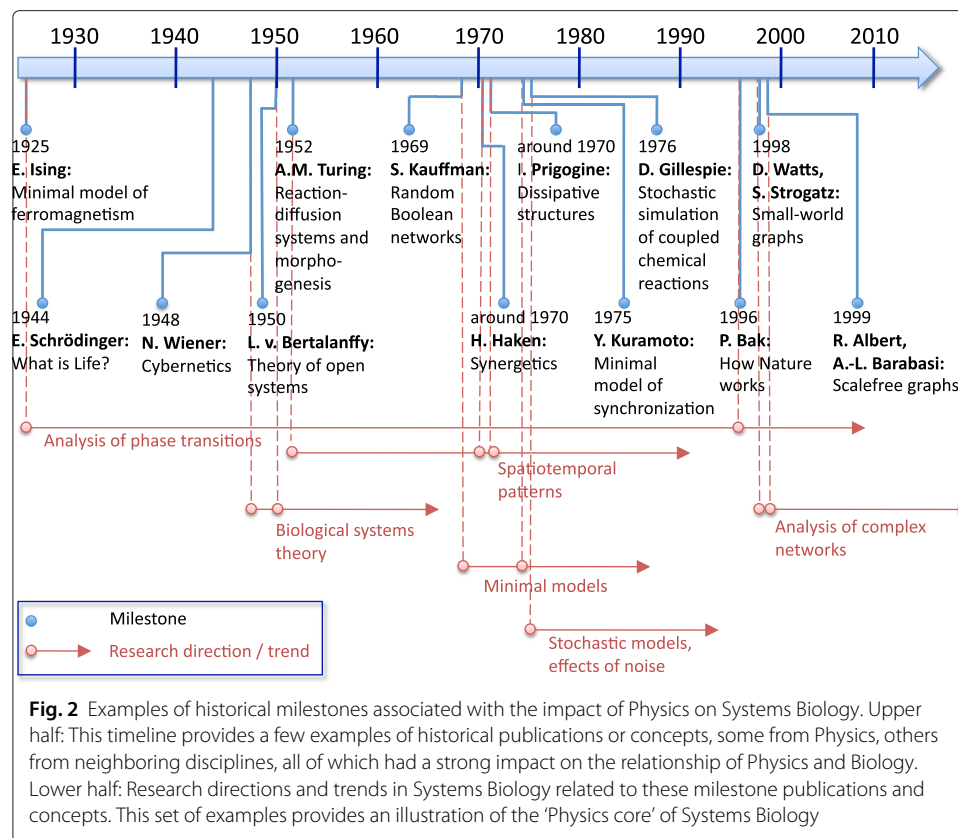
1930 1940 1950 1960 1970 1980 1990 2000 2010

1925
E. Ising:
Minimal model of ferromagnetism

1952
A.M. Turing:
Reaction-diffusion systems and morphogenesis

1969
S. Kauffman:
Random Boolean networks

around 1970
I. Prigogine:
Dissipative structures

1976
D. Gillespie:
Stochastic simulation of coupled chemical reactions

1998
D. Watts, S. Strogatz:
Small-world graphs

1944
E. Schrödinger:
What is Life?

1948
N. Wiener:
Cybernetics

1950
L. v. Bertalanffy:
Theory of open systems

around 1970
H. Haken:
Synergetics

1975
Y. Kuramoto:
Minimal model of synchronization

1996
P. Bak:
How Nature works

1999
R. Albert, A.-L. Barabasi:
Scalefree graphs

Analysis of phase transitions

Spatiotemporal patterns

Biological systems theory

Analysis of complex networks

Minimal models

Stochastic models, effects of noise

Milestone

Research direction / trend

**Fig. 2** Examples of historical milestones associated with the impact of Physics on Systems Biology. Upper half: This timeline provides a few examples of historical publications or concepts, some from Physics, others from neighboring disciplines, all of which had a strong impact on the relationship of Physics and Biology. Lower half: Research directions and trends in Systems Biology related to these milestone publications and concepts. This set of examples provides an illustration of the 'Physics core' of Systems Biology